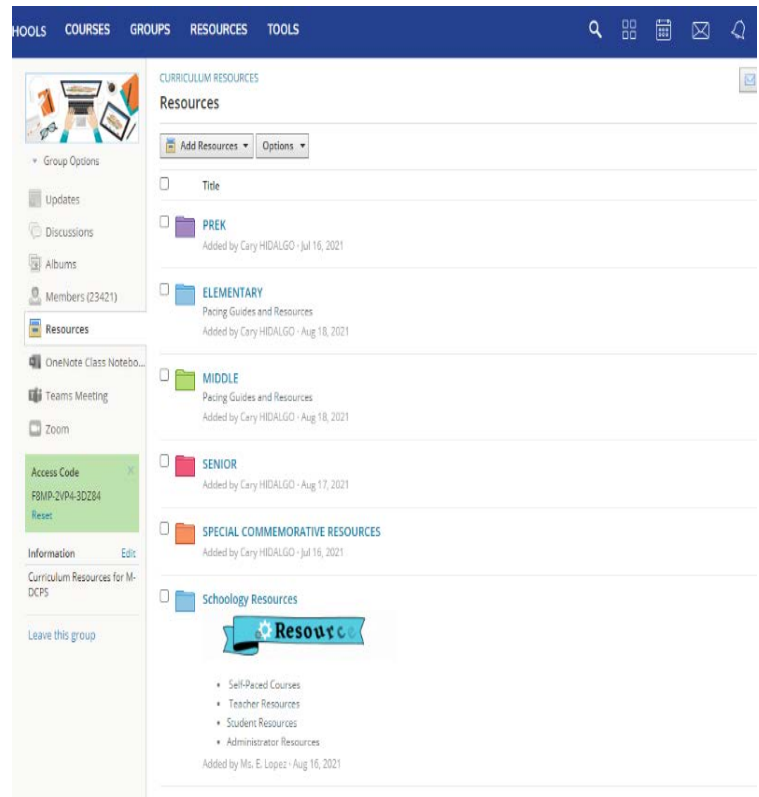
HOOLS COURSES GROUPS RESOURCES TOOLS

▾ Group Options

Updates

Discussions

Albums

Members (23421)

Resources

OneNote Class Notebo...

Teams Meeting

Zoom

Access Code
F8MP-2VP4-3DZ84
Reset

Information Edit

Curriculum Resources for M-DCPS

Leave this group

CURRICULUM RESOURCES

Resources

Add Resources ▾ Options ▾

Title

PREK
Added by Cary HIDALGO · Jul 16, 2021

ELEMENTARY
Pacing Guides and Resources
Added by Cary HIDALGO · Aug 18, 2021

MIDDLE
Pacing Guides and Resources
Added by Cary HIDALGO · Aug 18, 2021

SENIOR
Added by Cary HIDALGO · Aug 17, 2021

SPECIAL COMMEMORATIVE RESOURCES
Added by Cary HIDALGO · Jul 16, 2021

Schoology Resources

Resource

• Self-Paced Courses
• Teacher Resources
• Student Resources
• Administrator Resources

Added by Ms. E. Lopez · Aug 16, 2021